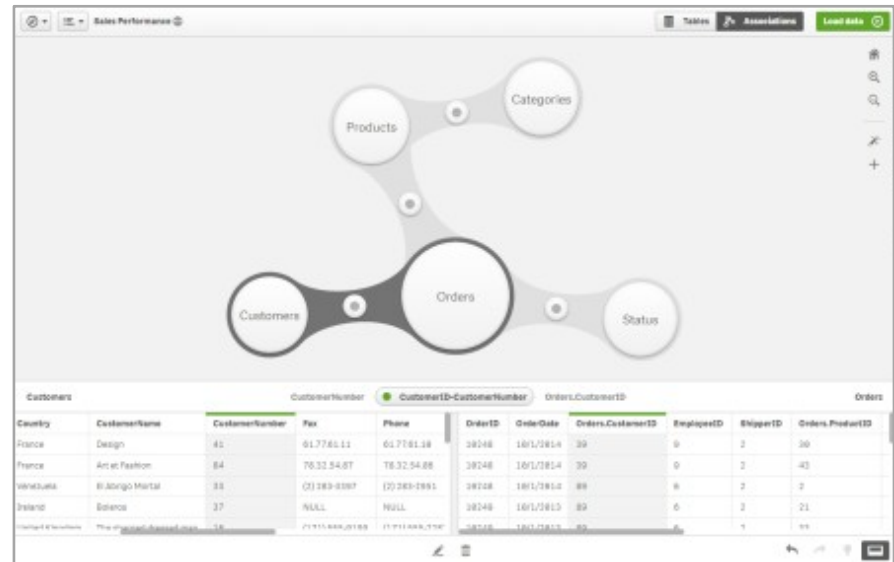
Sales Performance

Tables Associations Load data

Products

Categories

Customers

Orders

Status

Customers CustomerNumber CustomerID-CustomerNumber Orders.CustomerID Orders

| Country | CustomerName | CustomerNumber | Fax | Phone |
|---|---|---|---|---|
| France | Design | 41 | 61.77.61.11 | 61.77.61.10 |
| France | Art et Fashion | 84 | 78.32.54.87 | 78.32.54.86 |
| Venezuela | El Abrigo Mortal | 33 | (2) 283-3397 | (2) 283-2951 |
| Ireland | Bolerco | 37 | NULL | NULL |
| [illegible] | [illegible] | 16 | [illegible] | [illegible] |

| OrderID | OrderDate | Orders.CustomerID | EmployeeID | ShipperID | Orders.ProductID |
|---|---|---|---|---|---|
| 10248 | 10/1/2014 | 39 | 9 | 2 | 30 |
| 10248 | 10/1/2014 | 39 | 9 | 2 | 43 |
| 10248 | 10/1/2014 | 89 | 6 | 2 | 2 |
| 10248 | 10/1/2013 | 89 | 6 | 2 | 21 |
| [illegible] | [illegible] | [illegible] | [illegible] | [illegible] | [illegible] |